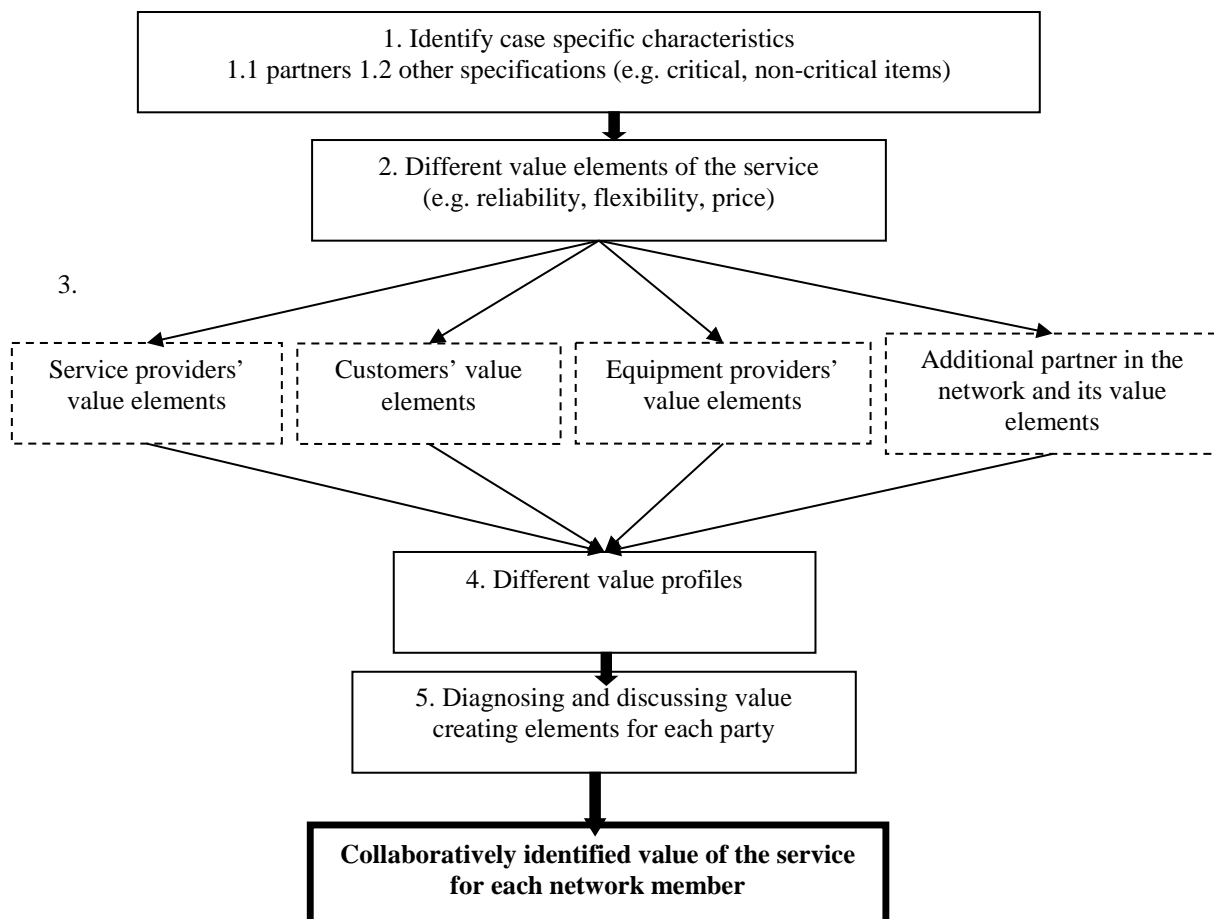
1. Identify case specific characteristics
1.1 partners 1.2 other specifications (e.g. critical, non-critical items)

2. Different value elements of the service
(e.g. reliability, flexibility, price)

3.

Service providers' value elements

Customers' value elements

Equipment providers' value elements

Additional partner in the network and its value elements

4. Different value profiles

5. Diagnosing and discussing value creating elements for each party

**Collaboratively identified value of the service for each network member**